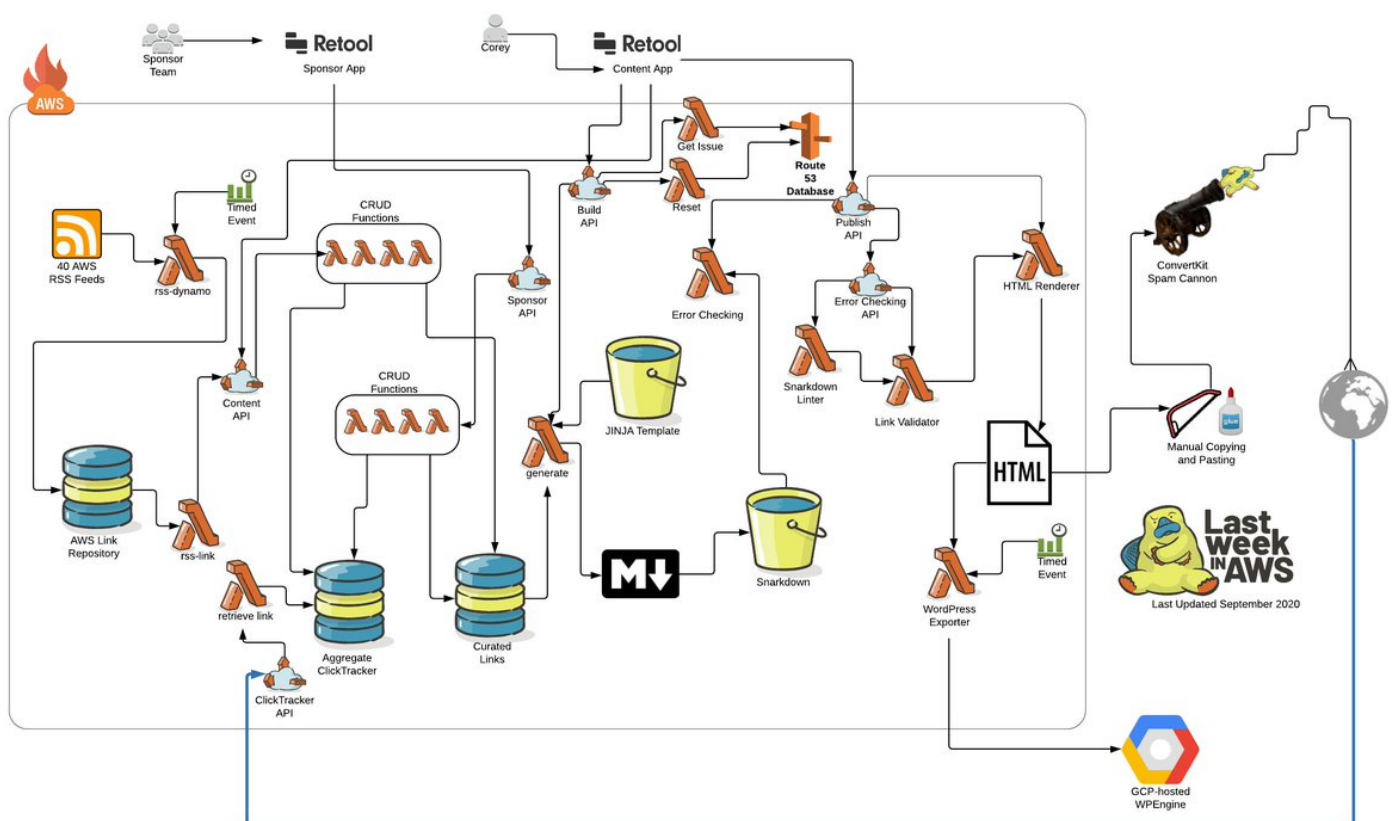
Sponsor Team

Retool
Sponsor App

Corey

Retool
Content App

AWS

Get Issue

Route 53 Database

Build API

Reset

Publish API

Timed Event

CRUD Functions

40 AWS RSS Feeds

rss-dynamo

Sponsor API

Error Checking

Error Checking API

HTML Renderer

ConvertKit Spam Cannon

Content API

Snarkdown Linter

Link Validator

CRUD Functions

JINJA Template

generate

glue

Manual Copying and Pasting

HTML

AWS Link Repository

rss-link

Snarkdown

Last week in AWS
Last Updated September 2020

retrieve link

Aggregate ClickTracker

Curated Links

Timed Event

WordPress Exporter

ClickTracker API

GCP-hosted WPEngine